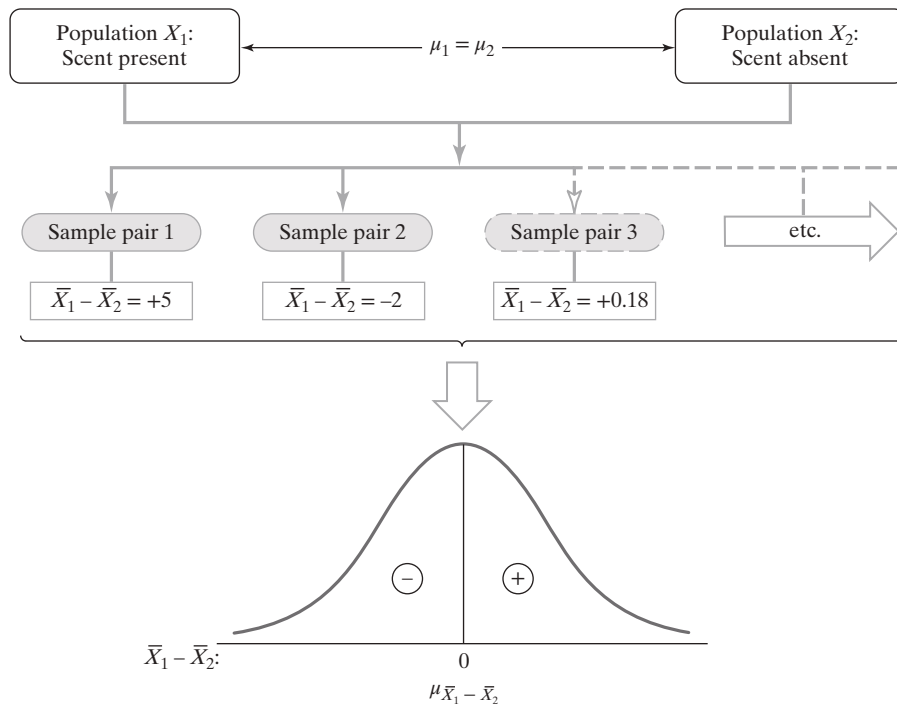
Population $X_1$: Scent present

$\mu_1 = \mu_2$

Population $X_2$: Scent absent

Sample pair 1

Sample pair 2

Sample pair 3

etc.

$\overline{X}_1 - \overline{X}_2 = +5$

$\overline{X}_1 - \overline{X}_2 = -2$

$\overline{X}_1 - \overline{X}_2 = +0.18$

$-$

$+$

$\overline{X}_1 - \overline{X}_2$:

0

$\mu_{\overline{X}_1 - \overline{X}_2}$